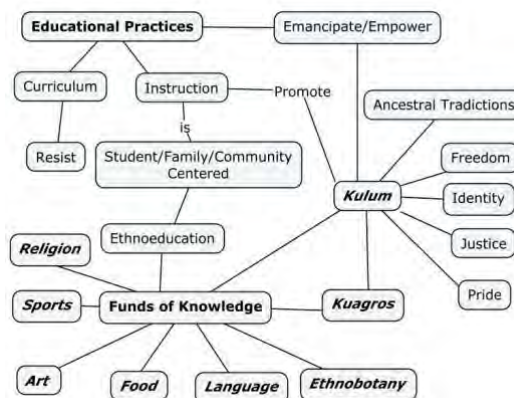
Educational Practices

Emancipate/Empower

Curriculum

Instruction

Promote

Ancestral Traditions

is

Resist

Student/Family/Community Centered

Freedom

Kulum

Identity

Ethnoeducation

Justice

Religion

Pride

Sports

Funds of Knowledge

Kuagros

Art

Food

Language

Ethnobotany